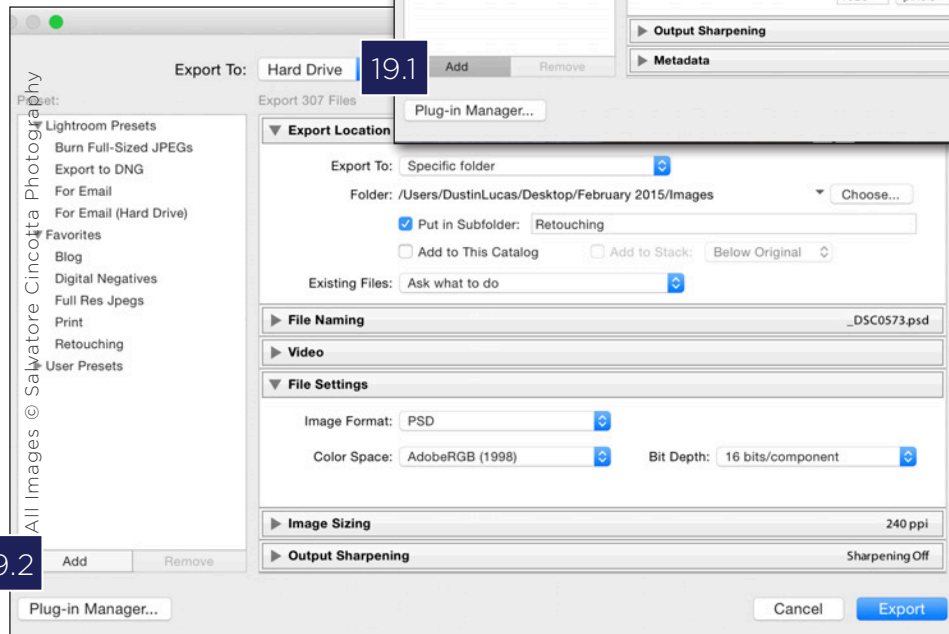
Output Sharpening
Metadata
Add
Remove
Plug-in Manager...

Export To: Hard Drive
19.1

Preset:
Export 307 Files

Lightroom Presets
Burn Full-Sized JPEGs
Export to DNG
For Email
For Email (Hard Drive)
Favorites
Blog
Digital Negatives
Full Res Jpegs
Print
Retouching
User Presets

All Images © Salvatore Cincotta Photography

Export Location
Export To: Specific folder
Folder: /Users/DustinLucas/Desktop/February 2015/Images
Choose...
Put in Subfolder: Retouching
Add to This Catalog
Add to Stack: Below Original
Existing Files: Ask what to do

File Naming _DSC0573.psd
Video
File Settings
Image Format: PSD
Color Space: AdobeRGB (1998)
Bit Depth: 16 bits/component

Image Sizing 240 ppi
Output Sharpening Sharpening Off

9.2
Add
Remove
Plug-in Manager...
Cancel
Export